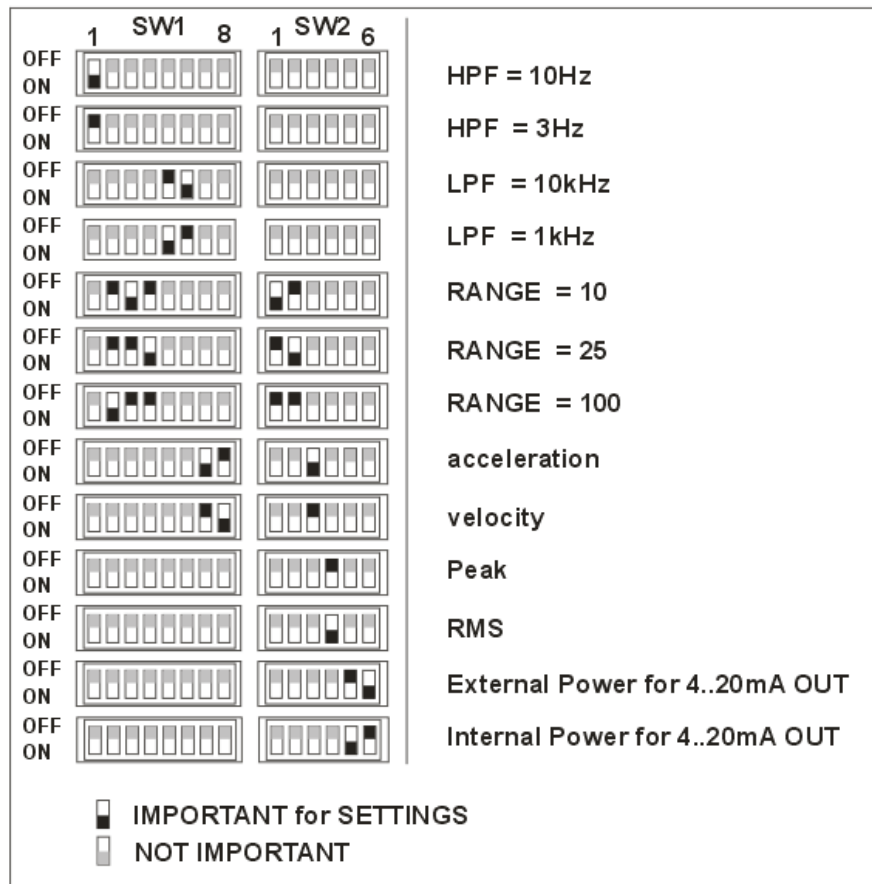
1 SW1 8 1 SW2 6

| | | |
|---|---|---|
| OFF ON | | HPF = 10Hz |
| OFF ON | | HPF = 3Hz |
| OFF ON | | LPF = 10kHz |
| OFF ON | | LPF = 1kHz |
| OFF ON | | RANGE = 10 |
| OFF ON | | RANGE = 25 |
| OFF ON | | RANGE = 100 |
| OFF ON | | acceleration |
| OFF ON | | velocity |
| OFF ON | | Peak |
| OFF ON | | RMS |
| OFF ON | | External Power for 4..20mA OUT |
| OFF ON | | Internal Power for 4..20mA OUT |

IMPORTANT for SETTINGS
NOT IMPORTANT